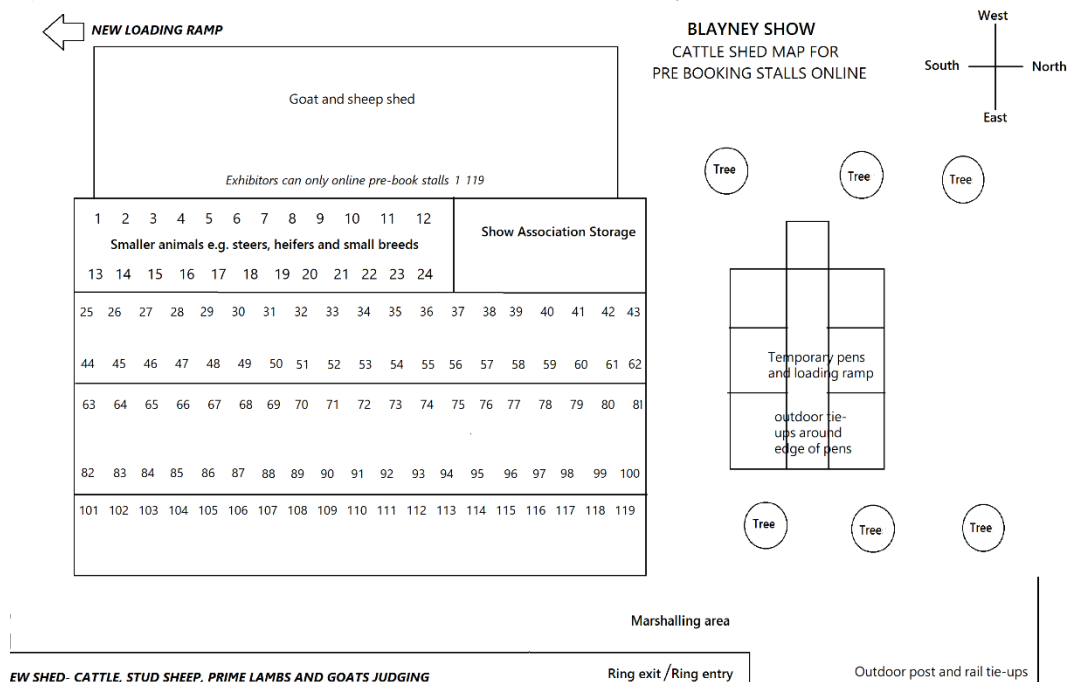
NEW LOADING RAMP

BLAYNEY SHOW
CATTLE SHED MAP FOR
PRE BOOKING STALLS ONLINE

West
South North
East

Goat and sheep shed

Exhibitors can only online pre-book stalls 1 119

Tree Tree Tree

1 2 3 4 5 6 7 8 9 10 11 12
Smaller animals e.g. steers, heifers and small breeds
13 14 15 16 17 18 19 20 21 22 23 24

Show Association Storage

25 26 27 28 29 30 31 32 33 34 35 36 37 38 39 40 41 42 43

44 45 46 47 48 49 50 51 52 53 54 55 56 57 58 59 60 61 62

63 64 65 66 67 68 69 70 71 72 73 74 75 76 77 78 79 80 81

82 83 84 85 86 87 88 89 90 91 92 93 94 95 96 97 98 99 100

101 102 103 104 105 106 107 108 109 110 111 112 113 114 115 116 117 118 119

Temporary pens and loading ramp

outdoor tie-ups around edge of pens

Tree Tree Tree

Marshalling area

EW SHED- CATTLE, STUD SHEEP, PRIME LAMBS AND GOATS JUDGING

Ring exit / Ring entry

Outdoor post and rail tie-ups